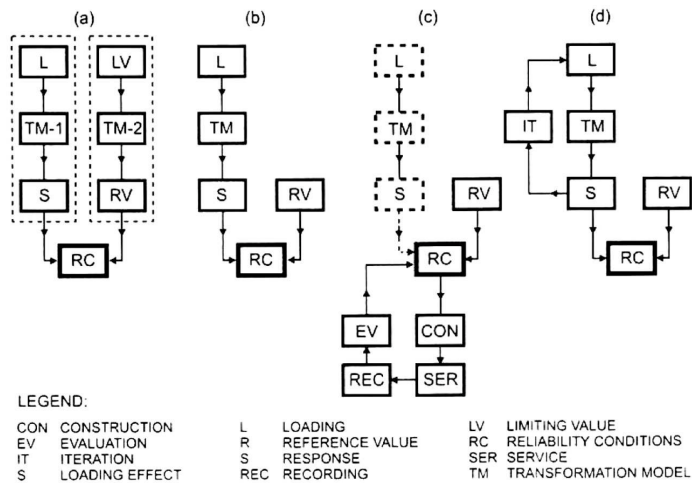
(a)

L
TM-1
S

LV
TM-2
RV

RC

(b)

L
TM
S
RV
RC

(c)

L
TM
S
RV
RC
EV
CON
REC
SER

(d)

L
IT
TM
S
RV
RC

LEGEND:

CON CONSTRUCTION
EV EVALUATION
IT ITERATION
S LOADING EFFECT

L LOADING
R REFERENCE VALUE
S RESPONSE
REC RECORDING

LV LIMITING VALUE
RC RELIABILITY CONDITIONS
SER SERVICE
TM TRANSFORMATION MODEL